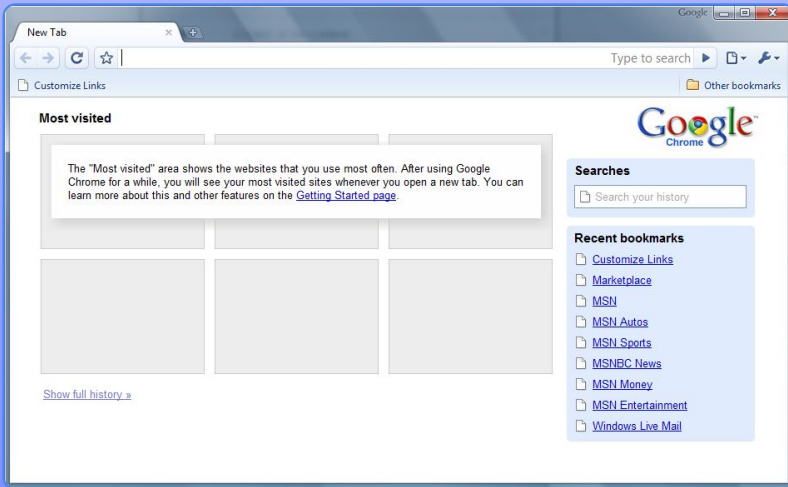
Google

New Tab

Type to search

Customize Links

Other bookmarks

Most visited

The "Most visited" area shows the websites that you use most often. After using Google Chrome for a while, you will see your most visited sites whenever you open a new tab. You can learn more about this and other features on the Getting Started page.

Show full history »

Google Chrome

Searches

Search your history

Recent bookmarks

Customize Links

Marketplace

MSN

MSN Autos

MSN Sports

MSNBC News

MSN Money

MSN Entertainment

Windows Live Mail